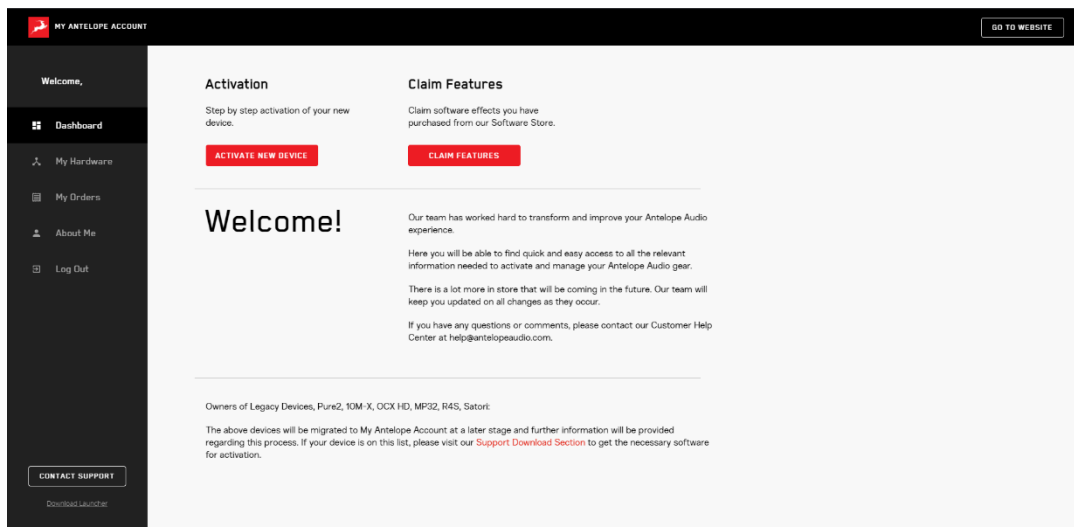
MY ANTELOPE ACCOUNT

GO TO WEBSITE

Welcome,

Dashboard

My Hardware

My Orders

About Me

Log Out

CONTACT SUPPORT

Download Launcher

Activation

Step by step activation of your new device.

ACTIVATE NEW DEVICE

Claim Features

Claim software effects you have purchased from our Software Store.

CLAIM FEATURES

Welcome!

Our team has worked hard to transform and improve your Antelope Audio experience.

Here you will be able to find quick and easy access to all the relevant information needed to activate and manage your Antelope Audio gear.

There is a lot more in store that will be coming in the future. Our team will keep you updated on all changes as they occur.

If you have any questions or comments, please contact our Customer Help Center at help@antelopeaudio.com.

Owners of Legacy Devices, Pure2, 10M-X, OCX HD, MP32, R4S, Satori:

The above devices will be migrated to My Antelope Account at a later stage and further information will be provided regarding this process. If your device is on this list, please visit our Support Download Section to get the necessary software for activation.